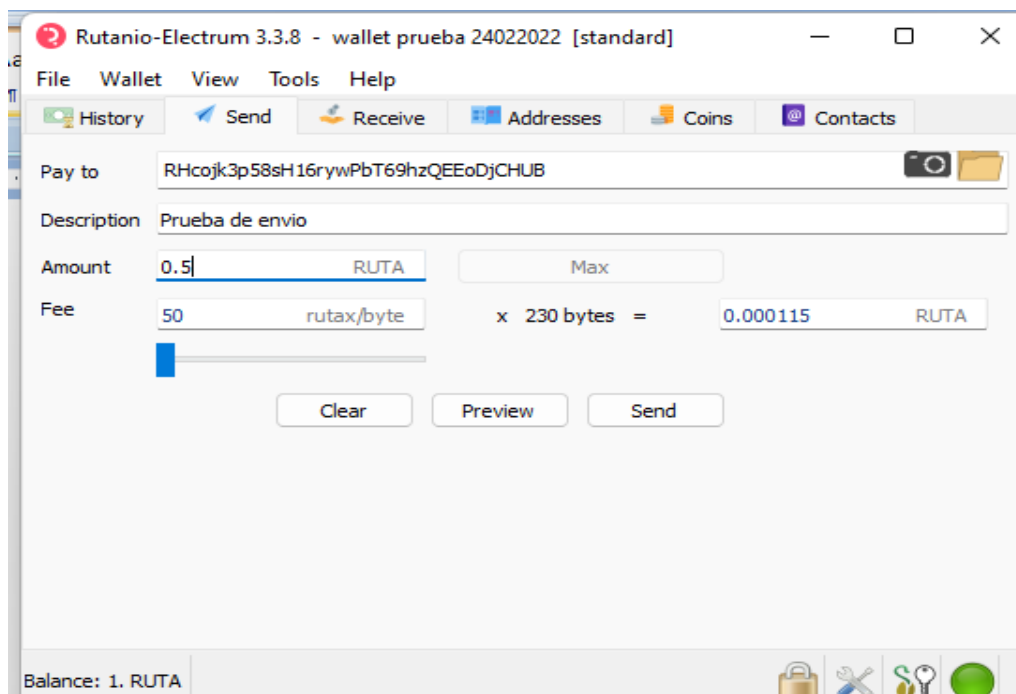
Rutanio-Electrum 3.3.8 - wallet prueba 24022022 [standard]

File Wallet View Tools Help

History Send Receive Addresses Coins Contacts

Pay to RHcojk3p58sH16rywPbT69hzQEEoDjCHUB

Description Prueba de envio

Amount 0.5 RUTA Max

Fee 50 rutax/byte x 230 bytes = 0.000115 RUTA

Clear Preview Send

Balance: 1. RUTA